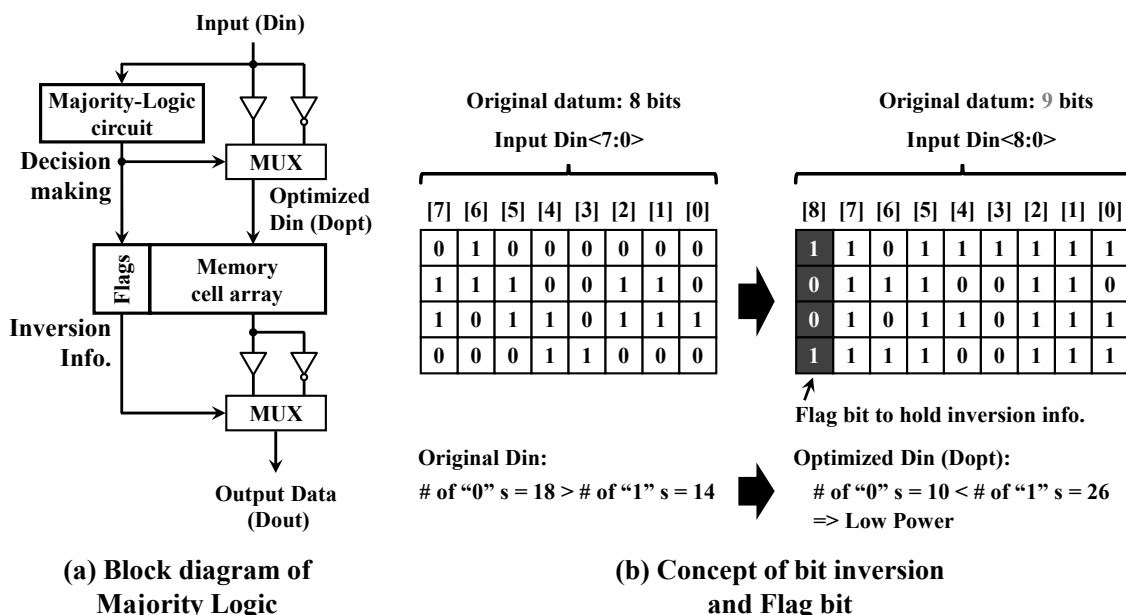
Input (Din)

Majority-Logic circuit

Decision making

MUX

Optimized Din (Dopt)

Flags

Memory cell array

Inversion Info.

MUX

Output Data (Dout)

(a) Block diagram of Majority Logic

Original datum: 8 bits

Input Din<7:0>

| [7] | [6] | [5] | [4] | [3] | [2] | [1] | [0] |
|---|---|---|---|---|---|---|---|
| 0 | 1 | 0 | 0 | 0 | 0 | 0 | 0 |
| 1 | 1 | 1 | 0 | 0 | 1 | 1 | 0 |
| 1 | 0 | 1 | 1 | 0 | 1 | 1 | 1 |
| 0 | 0 | 0 | 1 | 1 | 0 | 0 | 0 |

Original datum: 9 bits

Input Din<8:0>

| [8] | [7] | [6] | [5] | [4] | [3] | [2] | [1] | [0] |
|---|---|---|---|---|---|---|---|---|
| 1 | 1 | 0 | 1 | 1 | 1 | 1 | 1 | 1 |
| 0 | 1 | 1 | 1 | 0 | 0 | 1 | 1 | 0 |
| 0 | 1 | 0 | 1 | 1 | 0 | 1 | 1 | 1 |
| 1 | 1 | 1 | 1 | 0 | 0 | 1 | 1 | 1 |

Flag bit to hold inversion info.

Original Din:
# of "0" s = 18 > # of "1" s = 14

Optimized Din (Dopt):
# of "0" s = 10 < # of "1" s = 26
=> Low Power

(b) Concept of bit inversion and Flag bit